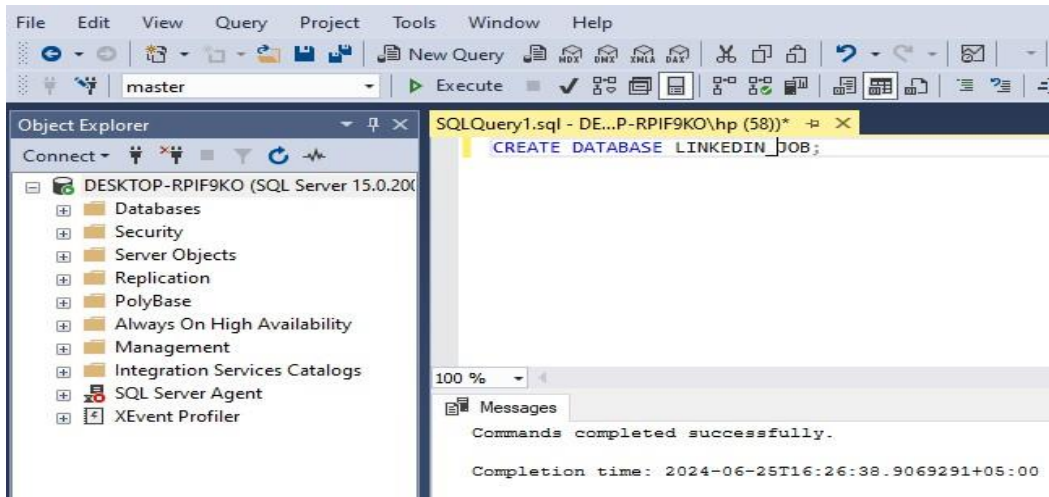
File Edit View Query Project Tools Window Help

New Query

master Execute

Object Explorer

Connect

DESKTOP-RPIF9KO (SQL Server 15.0.20
Databases
Security
Server Objects
Replication
PolyBase
Always On High Availability
Management
Integration Services Catalogs
SQL Server Agent
XEvent Profiler

SQLQuery1.sql - DE...P-RPIF9KO\hp (58))*

CREATE DATABASE LINKEDIN_JOB;

100 %

Messages

Commands completed successfully.

Completion time: 2024-06-25T16:26:38.9069291+05:00